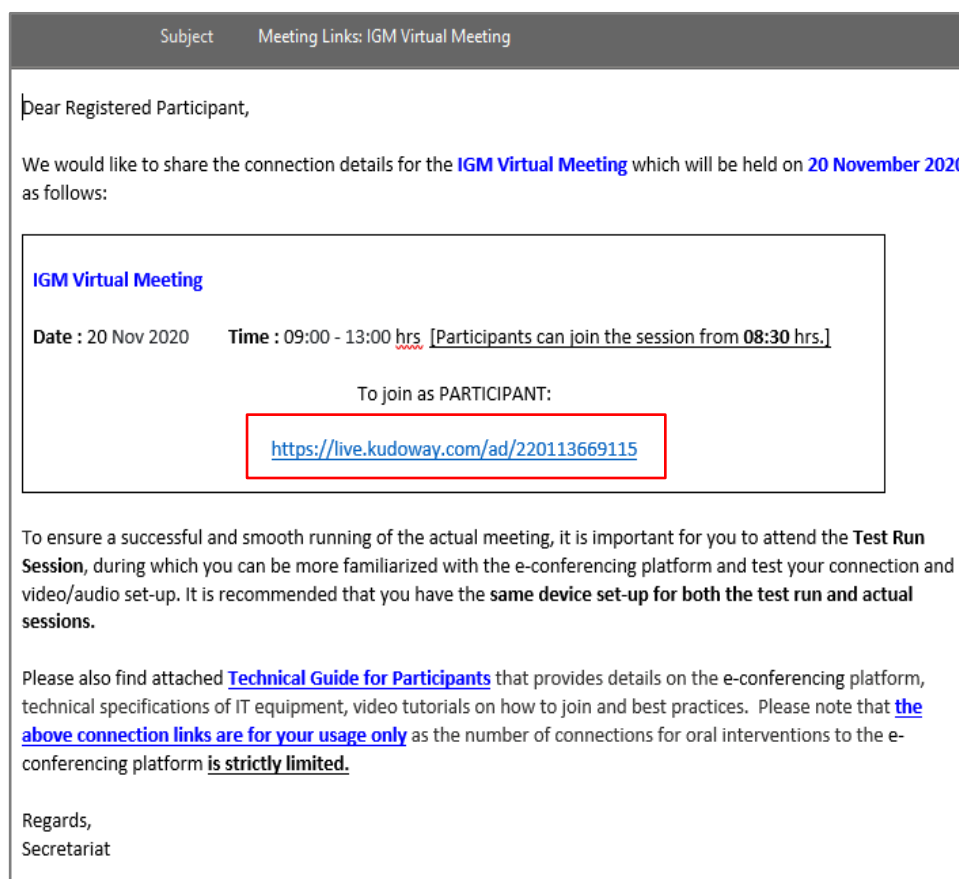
Subject Meeting Links: IGM Virtual Meeting

Dear Registered Participant,

We would like to share the connection details for the IGM Virtual Meeting which will be held on 20 November 2020 as follows:

IGM Virtual Meeting

Date : 20 Nov 2020 Time : 09:00 - 13:00 hrs [Participants can join the session from 08:30 hrs.]

To join as PARTICIPANT:

https://live.kudoway.com/ad/220113669115

To ensure a successful and smooth running of the actual meeting, it is important for you to attend the Test Run Session, during which you can be more familiarized with the e-conferencing platform and test your connection and video/audio set-up. It is recommended that you have the same device set-up for both the test run and actual sessions.

Please also find attached Technical Guide for Participants that provides details on the e-conferencing platform, technical specifications of IT equipment, video tutorials on how to join and best practices. Please note that the above connection links are for your usage only as the number of connections for oral interventions to the e-conferencing platform is strictly limited.

Regards,
Secretariat